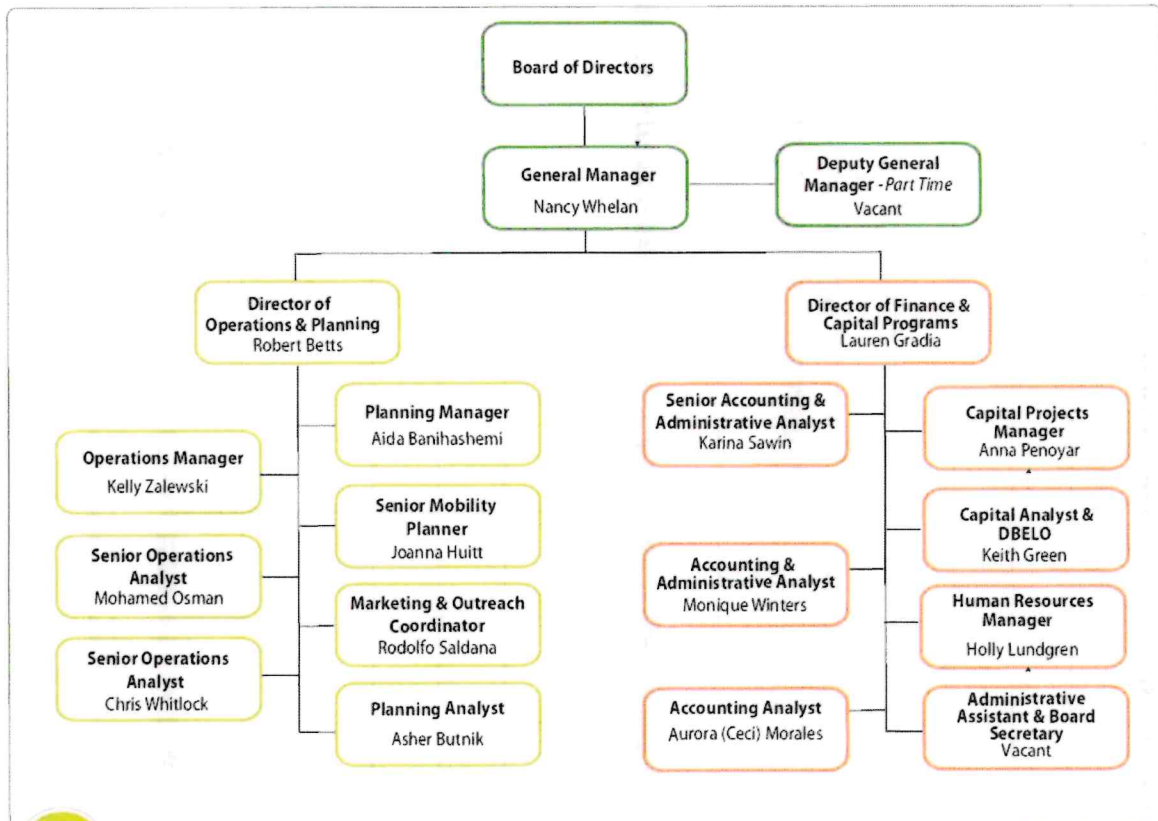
Board of Directors

General Manager
Nancy Whelan

Deputy General Manager - Part Time
Vacant

Director of Operations & Planning
Robert Betts

Director of Finance & Capital Programs
Lauren Gradia

Operations Manager
Kelly Zalewski

Senior Operations Analyst
Mohamed Osman

Senior Operations Analyst
Chris Whitlock

Planning Manager
Aida Banihashemi

Senior Mobility Planner
Joanna Huitt

Marketing & Outreach Coordinator
Rodolfo Saldana

Planning Analyst
Asher Butnik

Senior Accounting & Administrative Analyst
Karina Sawin

Accounting & Administrative Analyst
Monique Winters

Accounting Analyst
Aurora (Ceci) Morales

Capital Projects Manager
Anna Penoyar

Capital Analyst & DBELO
Keith Green

Human Resources Manager
Holly Lundgren

Administrative Assistant & Board Secretary
Vacant